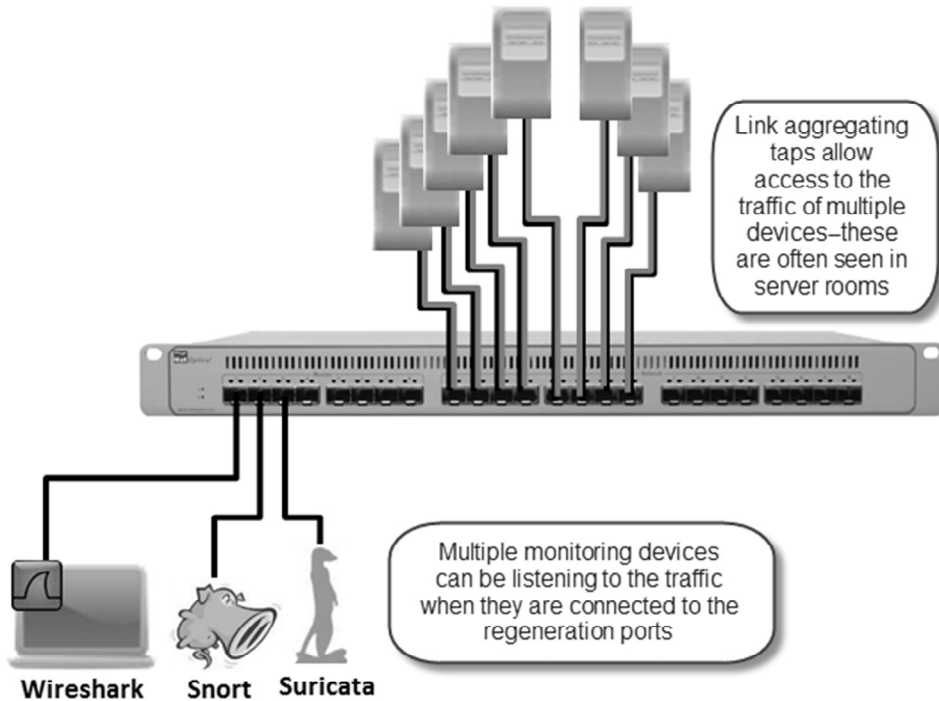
Link aggregating taps allow access to the traffic of multiple devices–these are often seen in server rooms

Multiple monitoring devices can be listening to the traffic when they are connected to the regeneration ports

Wireshark

Snort

Suricata